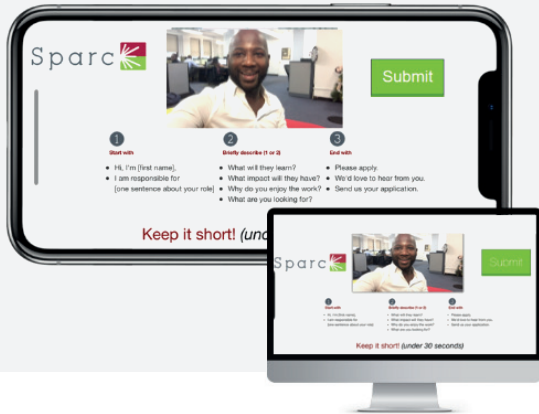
Sparc

Submit

1
Start with
• Hi, I'm [first name].
• I am responsible for [one sentence about your role]

2
Briefly describe (1 or 2)
• What will they learn?
• What impact will they have?
• Why do you enjoy the work?
• What are you looking for?

3
End with
• Please apply.
• We'd love to hear from you.
• Send us your application.

Keep it short! (under 30 seconds)